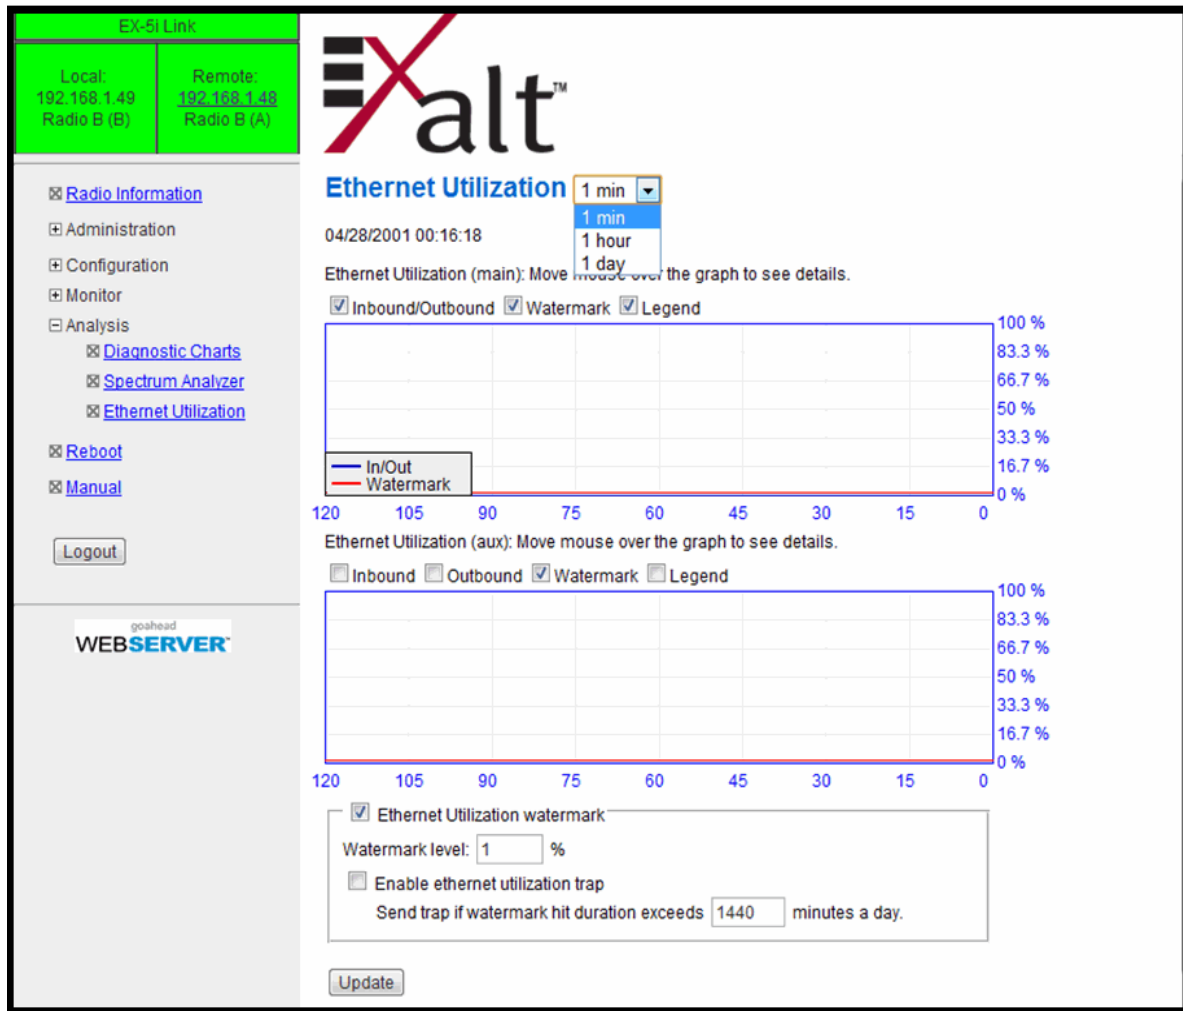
EX-5i Link

Local:
192.168.1.49
Radio B (B)

Remote:
192.168.1.48
Radio B (A)

⊠ Radio Information
⊞ Administration
⊞ Configuration
⊞ Monitor
⊟ Analysis
⊠ Diagnostic Charts
⊠ Spectrum Analyzer
⊠ Ethernet Utilization
⊠ Reboot
⊠ Manual

Logout

goahead
WEBSERVER

Exalt™

Ethernet Utilization 1 min
1 min
1 hour
1 day

04/28/2001 00:16:18

Ethernet Utilization (main): Move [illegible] the graph to see details.

Inbound/Outbound Watermark Legend

100 %
83.3 %
66.7 %
50 %
33.3 %
16.7 %
0 %

In/Out
Watermark

120 105 90 75 60 45 30 15 0

Ethernet Utilization (aux): Move mouse over the graph to see details.

Inbound Outbound Watermark Legend

100 %
83.3 %
66.7 %
50 %
33.3 %
16.7 %
0 %

120 105 90 75 60 45 30 15 0

Ethernet Utilization watermark

Watermark level: 1 %

Enable ethernet utilization trap

Send trap if watermark hit duration exceeds 1440 minutes a day.

Update